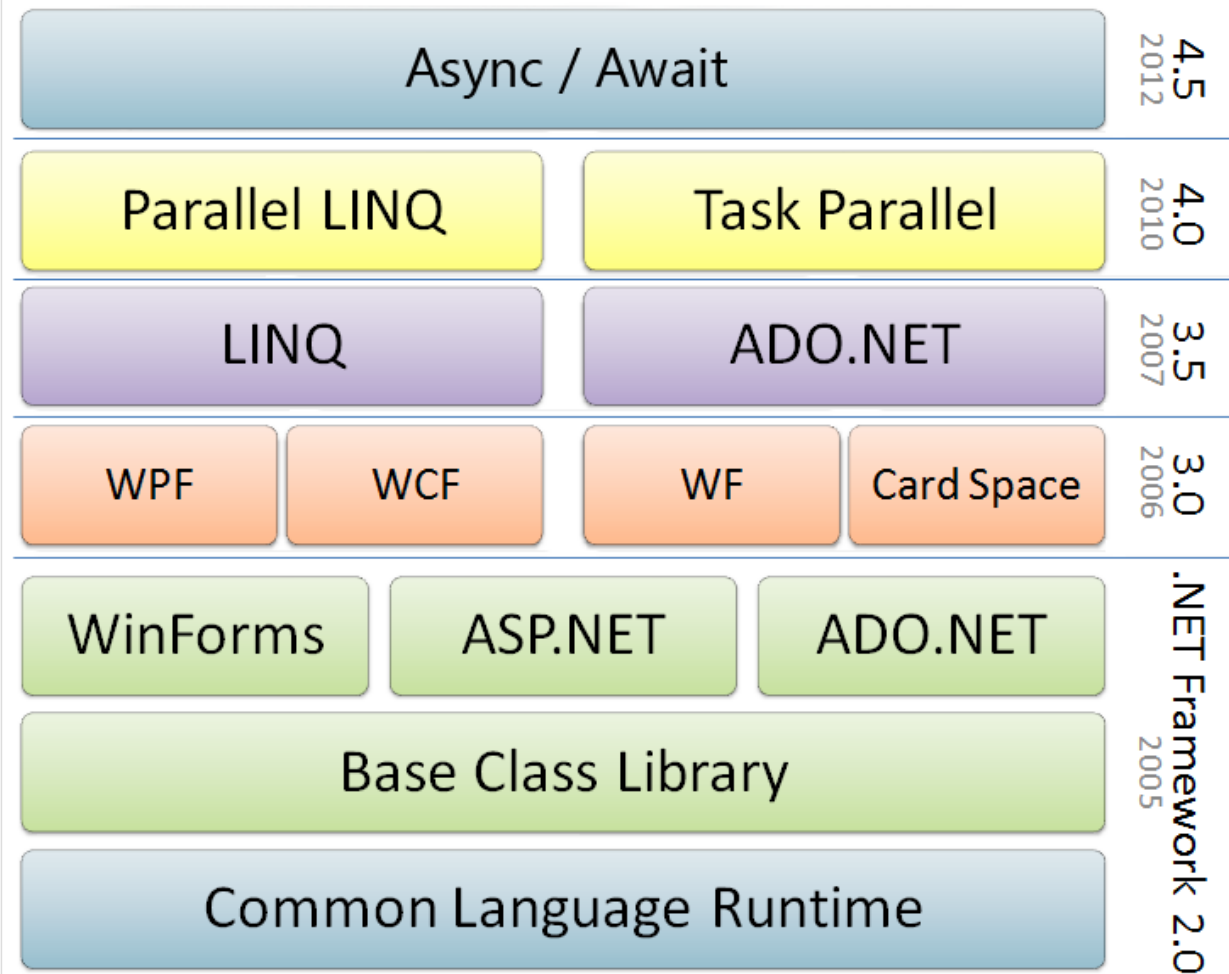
Async / Await

4.5
2012

Parallel LINQ

Task Parallel

4.0
2010

LINQ

ADO.NET

3.5
2007

WPF

WCF

WF

Card Space

3.0
2006

WinForms

ASP.NET

ADO.NET

Base Class Library

Common Language Runtime

.NET Framework 2.0
2005